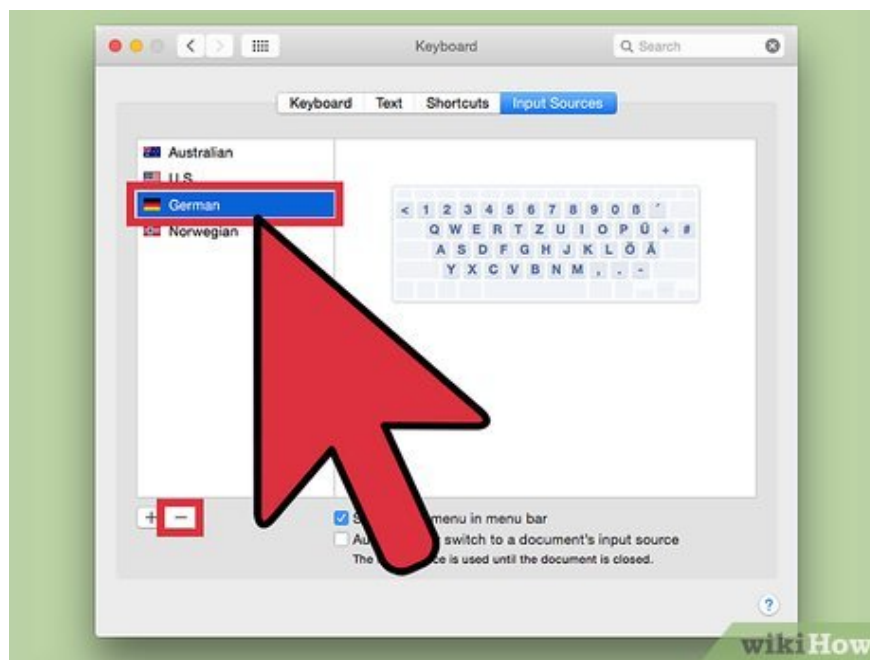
Keyboard

Search

Keyboard Text Shortcuts Input Sources

Australian
U.S.
German
Norwegian

< 1 2 3 4 5 6 7 8 9 0 ß ´
Q W E R T Z U I O P Ü + #
A S D F G H J K L Ö Ä
Y X C V B N M , . -

+ −

S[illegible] menu in menu bar
Au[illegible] switch to a document's input source
The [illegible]ce is used until the document is closed.

?

wikiHow